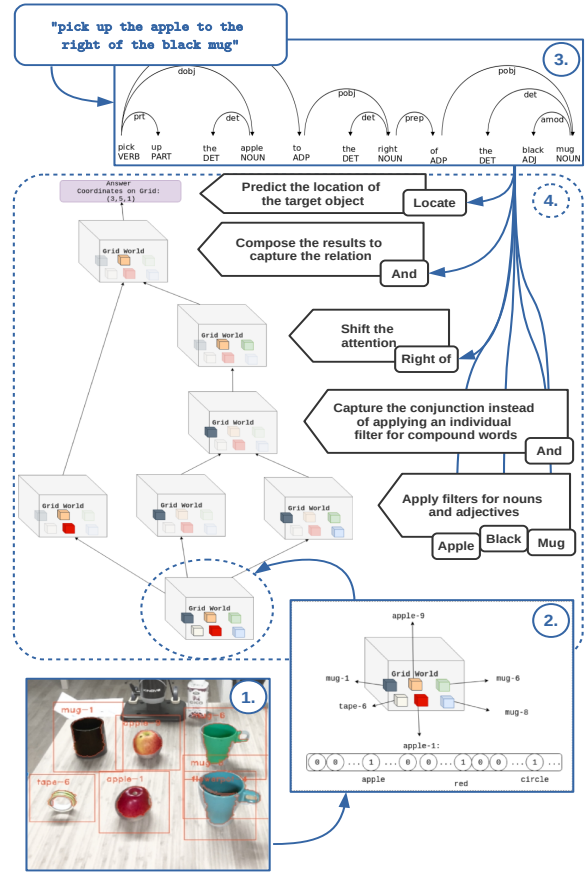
"pick up the apple to the right of the black mug"

3.

dobj
prt
det
pobj
det
prep
pobj
det
amod

| pick | up | the | apple | to | the | right | of | the | black | mug |
|---|---|---|---|---|---|---|---|---|---|---|
| VERB | PART | DET | NOUN | ADP | DET | NOUN | ADP | DET | ADJ | NOUN |

4.

Answer Coordinates on Grid: (3,5,1)

Grid World

Predict the location of the target object

Locate

Compose the results to capture the relation

And

Shift the attention

Right of

Capture the conjunction instead of applying an individual filter for compound words

And

Apply filters for nouns and adjectives

Apple

Black

Mug

Grid World

Grid World

Grid World

Grid World

Grid World

Grid World

2.

apple-9

Grid World

mug-1

mug-6

tape-6

mug-8

apple-1:

0 0 ... 1 ... 0 0 ... 1 0 0 ... 1 ... 0

apple

red

circle

1.

mug-1

apple-9

mug-6

tape-6

apple-1

mug-8